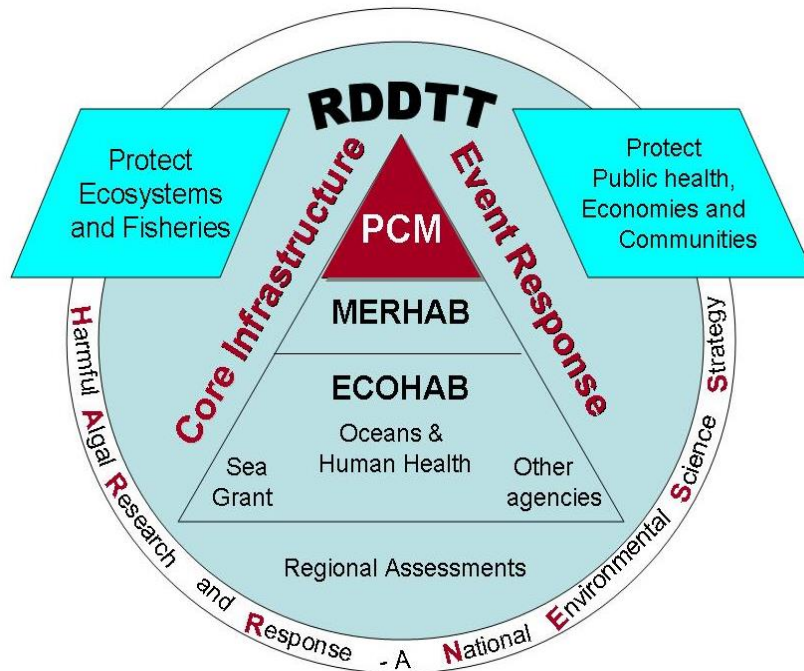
RDDTT

Protect Ecosystems and Fisheries

Protect Public health, Economies and Communities

Core Infrastructure

Event Response

PCM

MERHAB

ECOHAB

Oceans & Human Health

Sea Grant

Other agencies

Regional Assessments

Harmful Algal Research and Response - A National Environmental Science Strategy